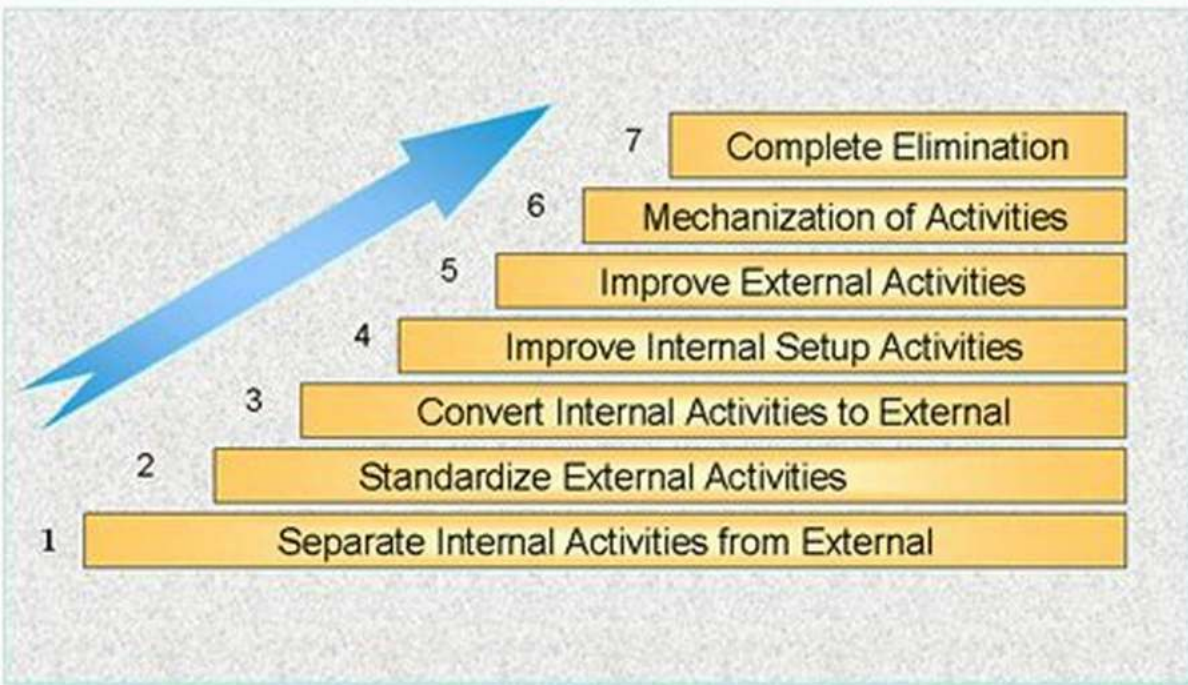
7 Complete Elimination

6 Mechanization of Activities

5 Improve External Activities

4 Improve Internal Setup Activities

3 Convert Internal Activities to External

2 Standardize External Activities

1 Separate Internal Activities from External